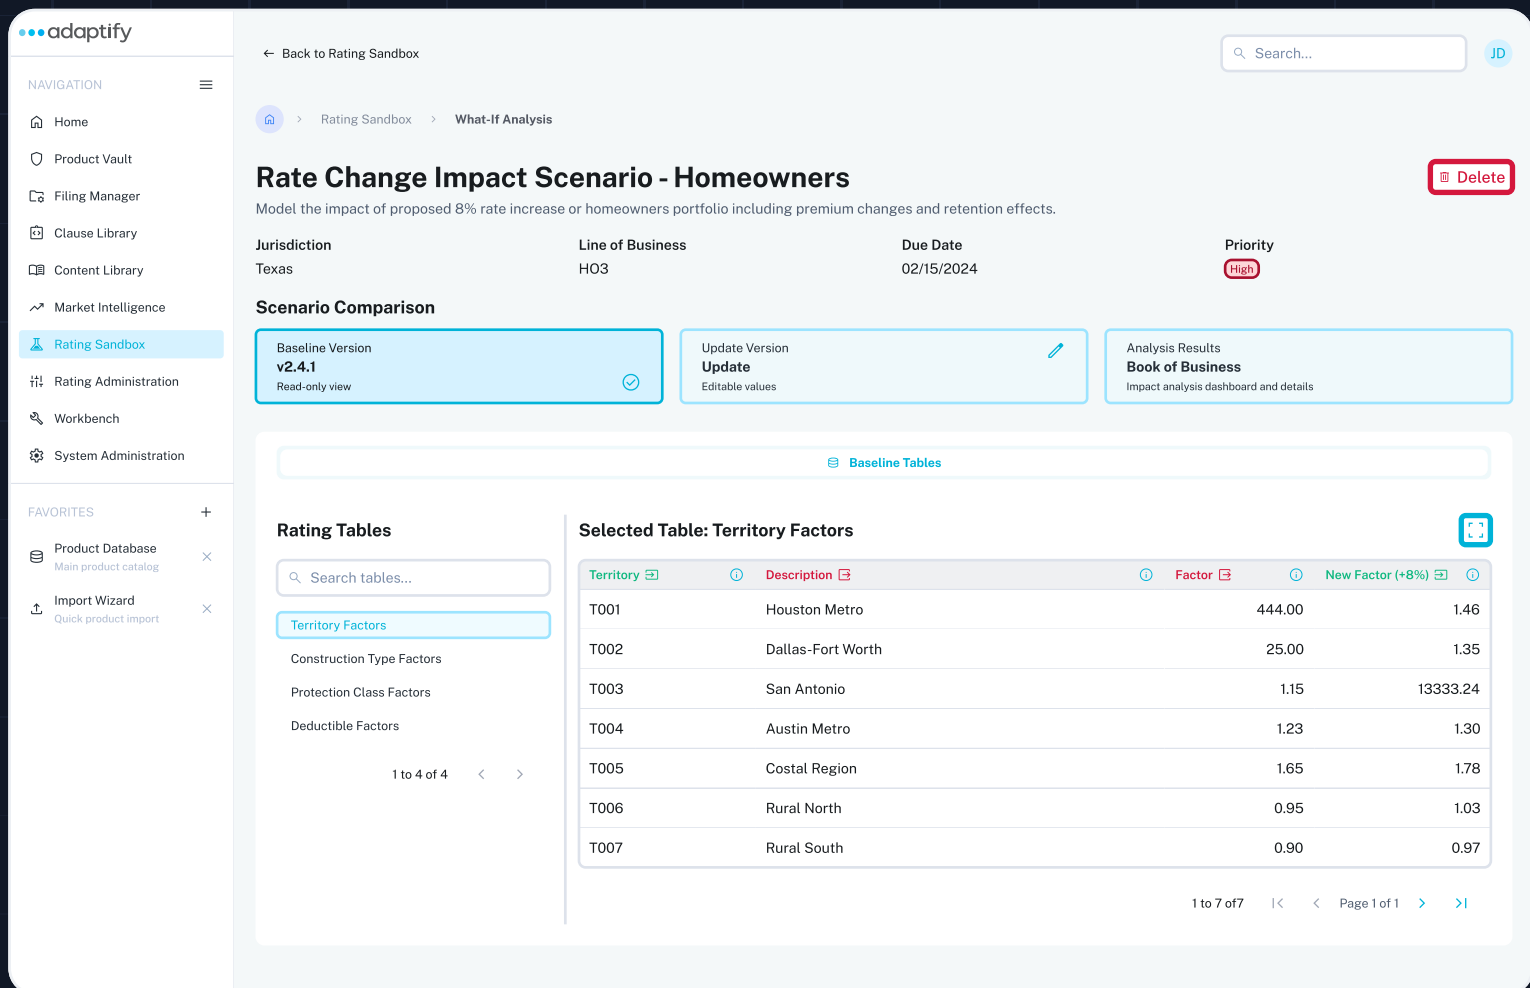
adaptify

NAVIGATION

Home
Product Vault
Filing Manager
Clause Library
Content Library
Market Intelligence
Rating Sandbox
Rating Administration
Workbench
System Administration

FAVORITES

Product Database
Main product catalog

Import Wizard
Quick product import

← Back to Rating Sandbox

Search...

JD

Rating Sandbox > What-If Analysis

Rate Change Impact Scenario - Homeowners

Delete

Model the impact of proposed 8% rate increase or homeowners portfolio including premium changes and retention effects.

Jurisdiction
Texas

Line of Business
HO3

Due Date
02/15/2024

Priority
High

Scenario Comparison

Baseline Version
v2.4.1
Read-only view

Update Version
Update
Editable values

Analysis Results
Book of Business
Impact analysis dashboard and details

Baseline Tables

Rating Tables

Search tables...

Territory Factors
Construction Type Factors
Protection Class Factors
Deductible Factors

1 to 4 of 4

Selected Table: Territory Factors

| Territory | Description | Factor | New Factor (+8%) |
|---|---|---|---|
| T001 | Houston Metro | 444.00 | 1.46 |
| T002 | Dallas-Fort Worth | 25.00 | 1.35 |
| T003 | San Antonio | 1.15 | 13333.24 |
| T004 | Austin Metro | 1.23 | 1.30 |
| T005 | Costal Region | 1.65 | 1.78 |
| T006 | Rural North | 0.95 | 1.03 |
| T007 | Rural South | 0.90 | 0.97 |

1 to 7 of7

Page 1 of 1